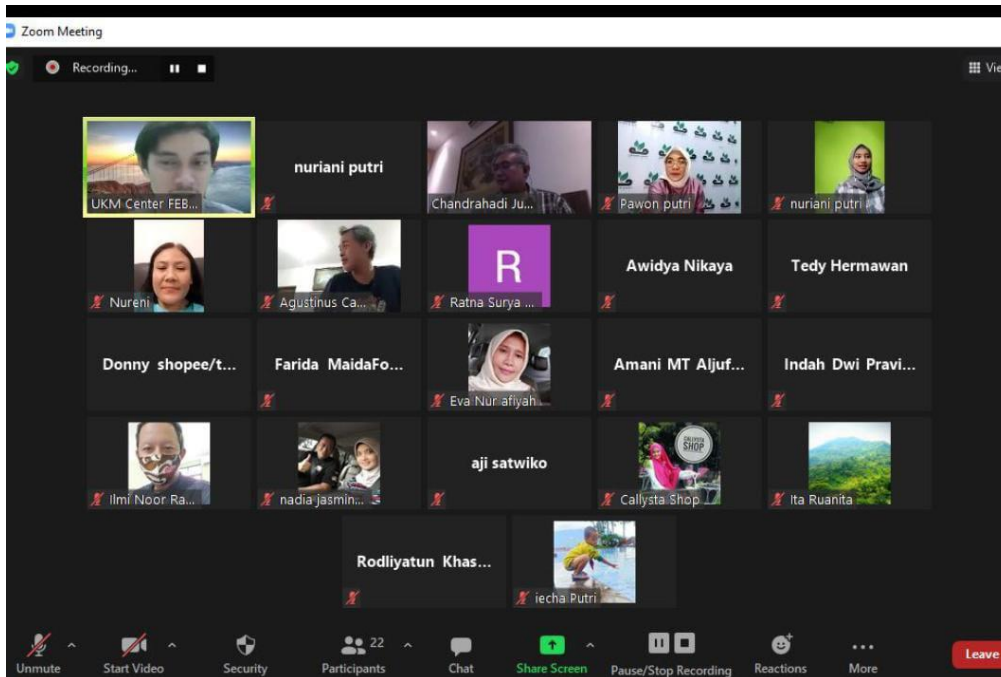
Zoom Meeting

Recording...

View

UKM Center FEB...

nuriani putri

Chandrahadi Ju...

Pawon putri

nuriani putri

Nureni

Agustinus Ca...

R

Ratna Surya ...

Awidya Nikaya

Tedy Hermawan

Donny shopee/t...

Farida MaidaFo...

Eva Nur afiyah

Amani MT Aljuf...

Indah Dwi Pravi...

Ilmi Noor Ra...

nadia jasmin...

aji satwiko

CALLYSTA SHOP

Callysta Shop

Ita Ruanita

Rodliyatun Khas...

iecha Putri

Unmute

Start Video

Security

22

Participants

Chat

Share Screen

Pause/Stop Recording

Reactions

More

Leave